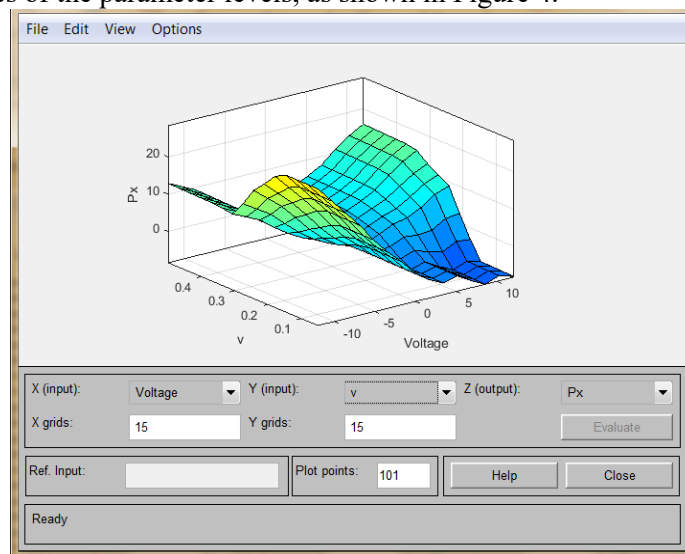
s of the parameter levels, as shown in Figure 4.

File Edit View Options

20
10
0
Px
0.4
0.3
0.2
0.1
v
-10
-5
0
5
10
Voltage

X (input): Voltage
Y (input): v
Z (output): Px
X grids: 15
Y grids: 15
Evaluate
Ref. Input:
Plot points: 101
Help
Close
Ready